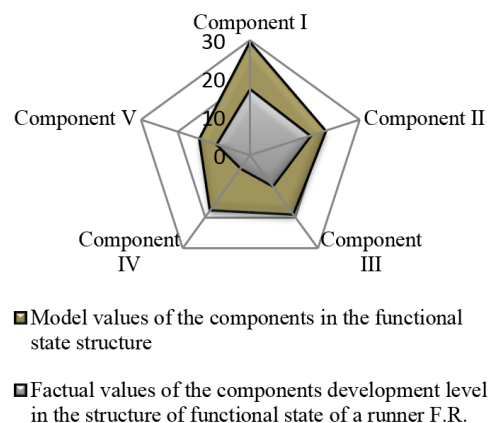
Component I
30
20
10
0
Component II
Component III
Component IV
Component V

Model values of the components in the functional state structure

Factual values of the components development level in the structure of functional state of a runner F.R.